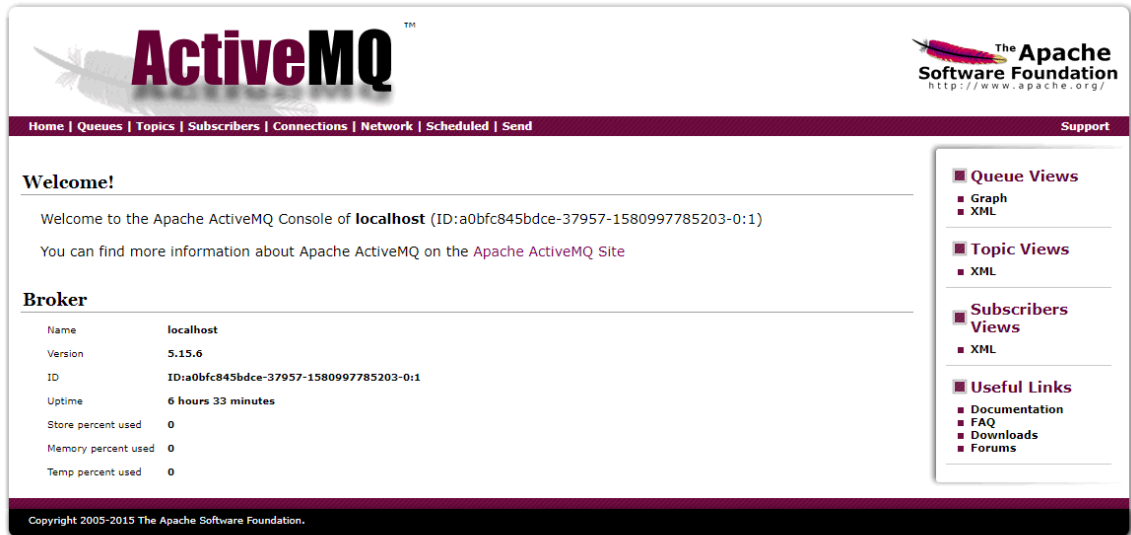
ActiveMQ™

The Apache Software Foundation
http://www.apache.org/

Home | Queues | Topics | Subscribers | Connections | Network | Scheduled | Send

Support

Welcome!

Welcome to the Apache ActiveMQ Console of **localhost** (ID:a0bfc845bdce-37957-1580997785203-0:1)

You can find more information about Apache ActiveMQ on the Apache ActiveMQ Site

Broker

| | |
|---|---|
| Name | localhost |
| Version | 5.15.6 |
| ID | ID:a0bfc845bdce-37957-1580997785203-0:1 |
| Uptime | 6 hours 33 minutes |
| Store percent used | 0 |
| Memory percent used | 0 |
| Temp percent used | 0 |

Queue Views
- Graph
- XML

Topic Views
- XML

Subscribers Views
- XML

Useful Links
- Documentation
- FAQ
- Downloads
- Forums

Copyright 2005-2015 The Apache Software Foundation.